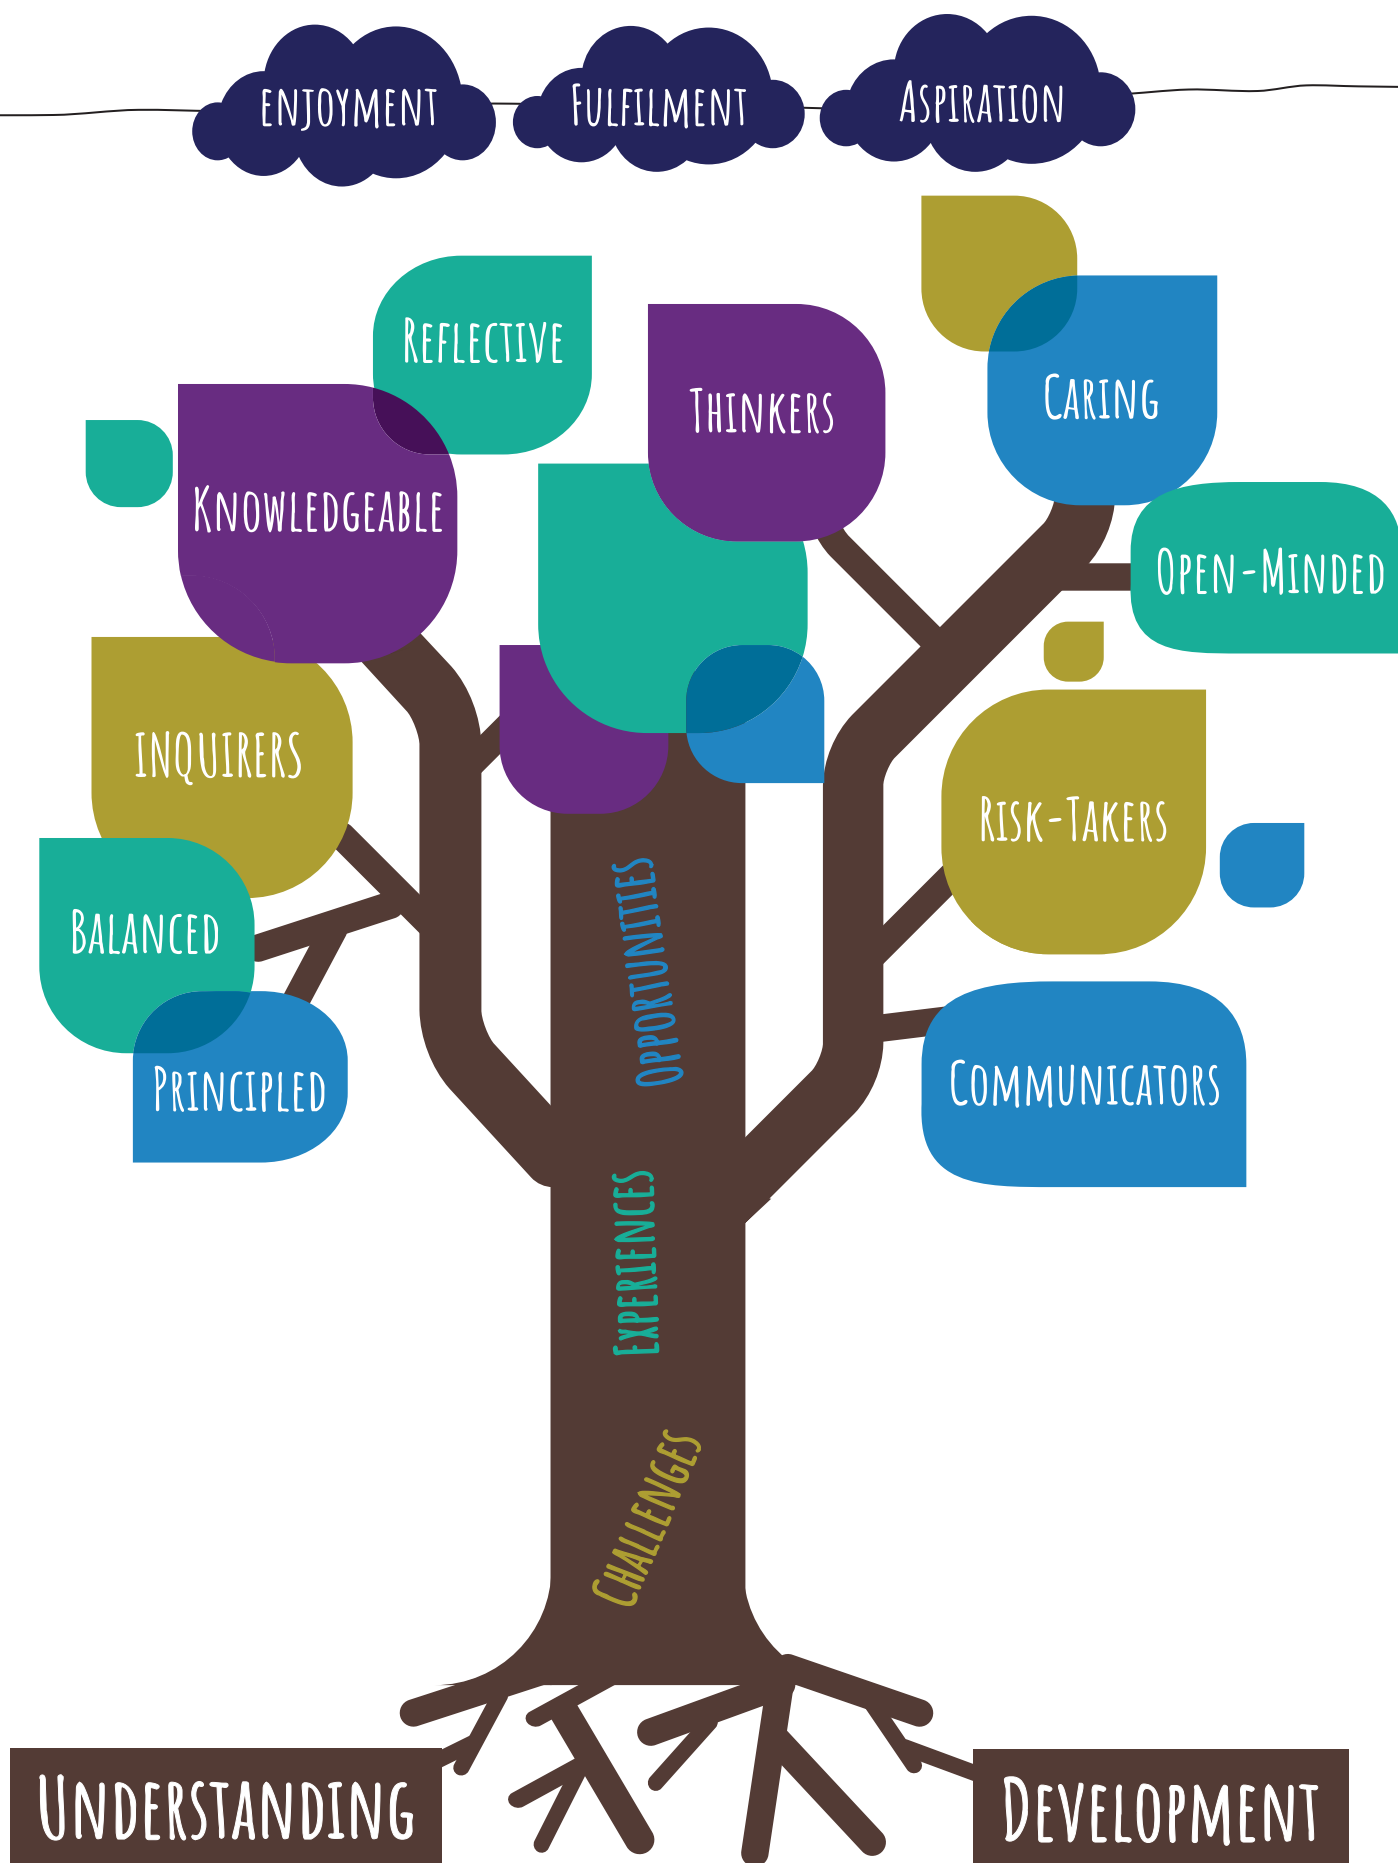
ENJOYMENT
FULFILMENT
ASPIRATION

REFLECTIVE
THINKERS
CARING
KNOWLEDGEABLE
OPEN-MINDED
INQUIRERS
RISK-TAKERS
BALANCED
PRINCIPLED
COMMUNICATORS

OPPORTUNITIES
EXPERIENCES
CHALLENGES

UNDERSTANDING
DEVELOPMENT